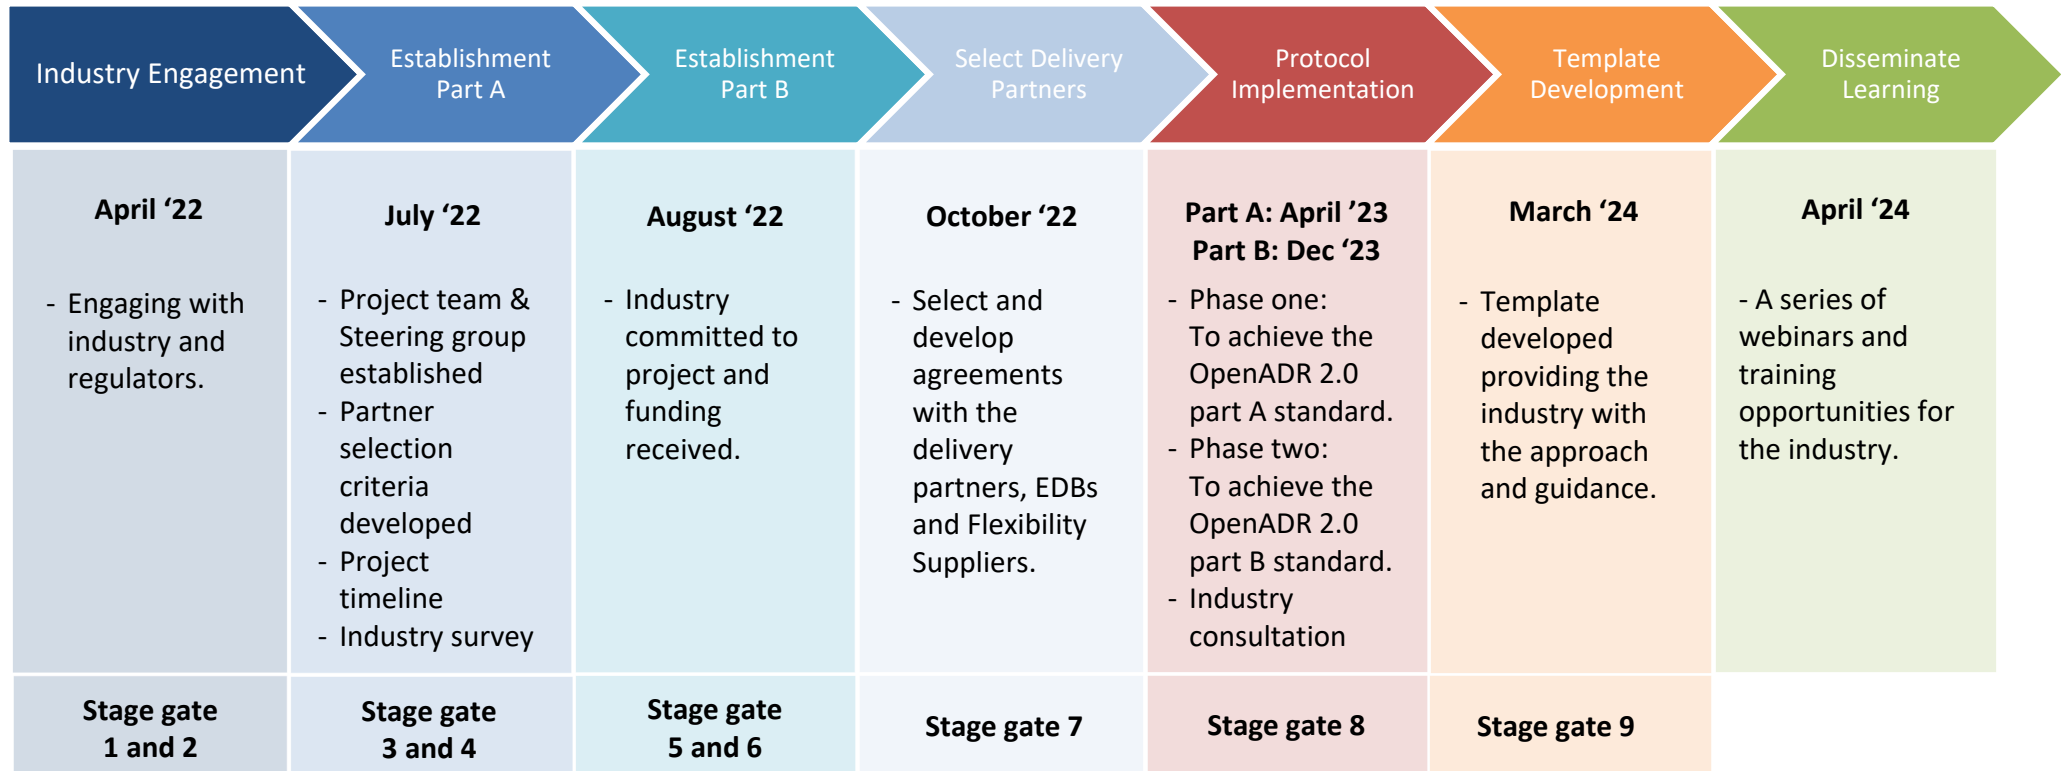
| Industry Engagement | Establishment Part A | Establishment Part B | Select Delivery Partners | Protocol Implementation | Template Development | Disseminate Learning |
|---|---|---|---|---|---|---|
| **April ‘22**<br>- Engaging with industry and regulators. | **July ‘22**<br>- Project team & Steering group established<br>- Partner selection criteria developed<br>- Project timeline<br>- Industry survey | **August ‘22**<br>- Industry committed to project and funding received. | **October ‘22**<br>- Select and develop agreements with the delivery partners, EDBs and Flexibility Suppliers. | **Part A: April ’23**<br>**Part B: Dec ‘23**<br>- Phase one: To achieve the OpenADR 2.0 part A standard.<br>- Phase two: To achieve the OpenADR 2.0 part B standard.<br>- Industry consultation | **March ‘24**<br>- Template developed providing the industry with the approach and guidance. | **April ‘24**<br>- A series of webinars and training opportunities for the industry. |
| **Stage gate 1 and 2** | **Stage gate 3 and 4** | **Stage gate 5 and 6** | **Stage gate 7** | **Stage gate 8** | **Stage gate 9** | |